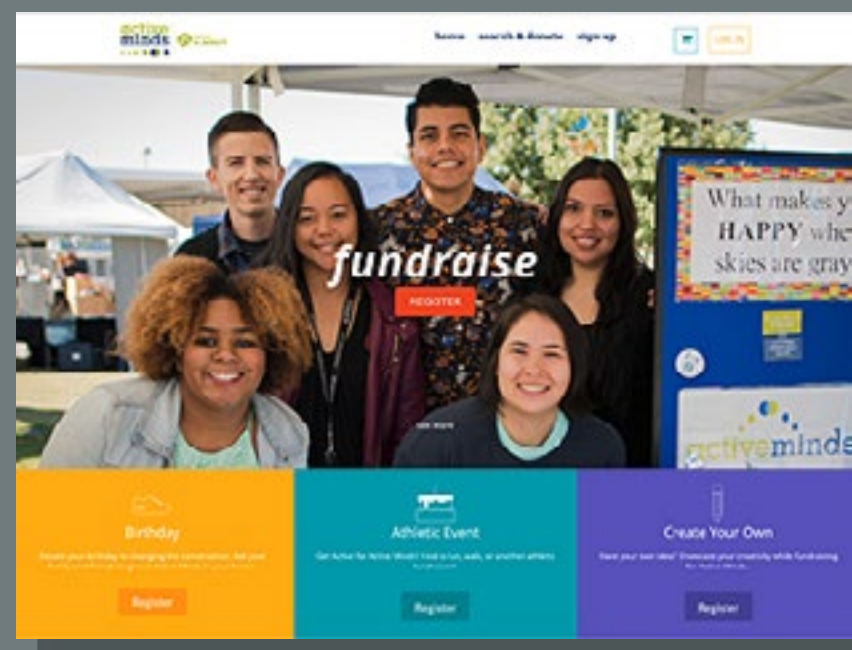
active minds

home search & donate sign up

LOG IN

What makes y HAPPY whe skies are gray

fundraise

REGISTER

activeminds

learn more

Birthday

Donate your birthday to changing the conversation. Ask your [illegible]

Register

Athletic Event

Get Active for Active Minds! Host a run, walk, or another athletic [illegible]

Register

Create Your Own

Have your own idea? Showcase your creativity while fundraising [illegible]

Register